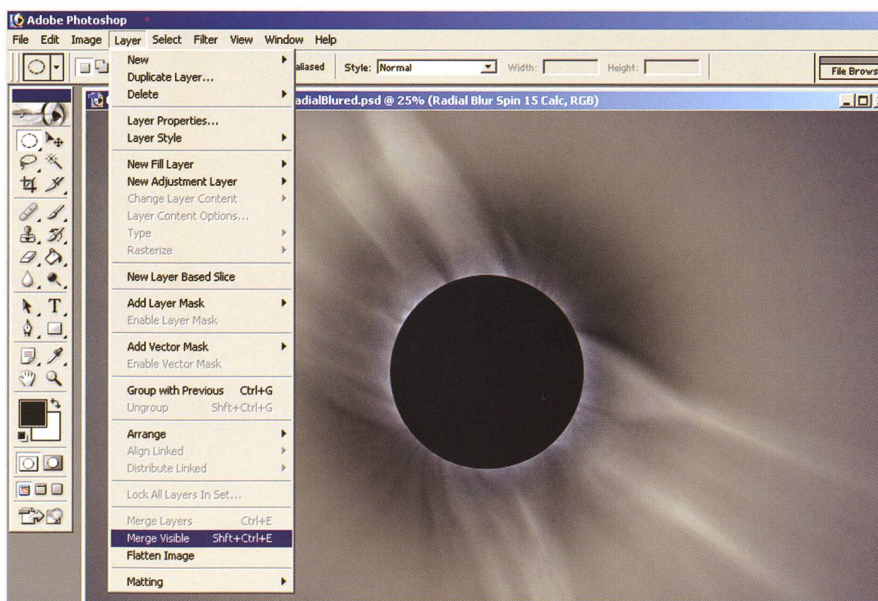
Adobe Photoshop

File Edit Image Layer Select Filter View Window Help

aliased Style: Normal Width: Height: File Brows

RadialBlured.psd @ 25% (Radial Blur Spin 15 Calc, RGB)

New
Duplicate Layer...
Delete

Layer Properties...
Layer Style

New Fill Layer
New Adjustment Layer
Change Layer Content
Layer Content Options...
Type
Rasterize

New Layer Based Slice

Add Layer Mask
Enable Layer Mask

Add Vector Mask
Enable Vector Mask

Group with Previous Ctrl+G
Ungroup Shft+Ctrl+G

Arrange
Align Linked
Distribute Linked

Lock All Layers In Set...

Merge Layers Ctrl+E
Merge Visible Shft+Ctrl+E
Flatten Image

Matting